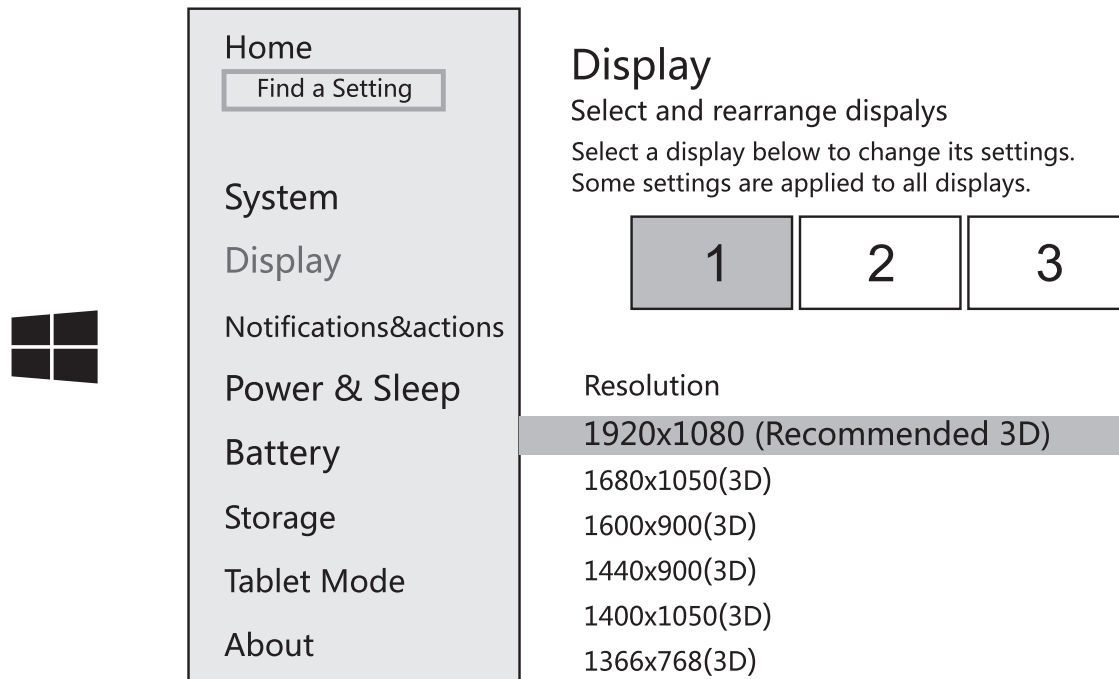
Home
Find a Setting

System
Display
Notifications&actions
Power & Sleep
Battery
Storage
Tablet Mode
About

Display
Select and rearrange dispalys
Select a display below to change its settings. Some settings are applied to all displays.

1 2 3

Resolution
1920x1080 (Recommended 3D)
1680x1050(3D)
1600x900(3D)
1440x900(3D)
1400x1050(3D)
1366x768(3D)